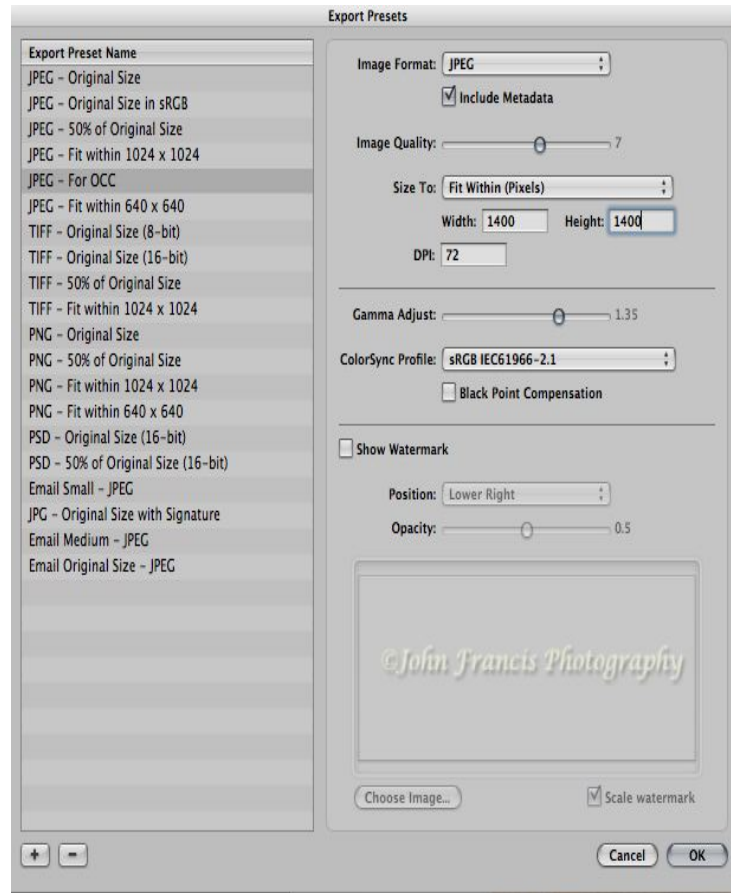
Export Presets

Export Preset Name
JPEG - Original Size
JPEG - Original Size in sRGB
JPEG - 50% of Original Size
JPEG - Fit within 1024 x 1024
JPEG - For OCC
JPEG - Fit within 640 x 640
TIFF - Original Size (8-bit)
TIFF - Original Size (16-bit)
TIFF - 50% of Original Size
TIFF - Fit within 1024 x 1024
PNG - Original Size
PNG - 50% of Original Size
PNG - Fit within 1024 x 1024
PNG - Fit within 640 x 640
PSD - Original Size (16-bit)
PSD - 50% of Original Size (16-bit)
Email Small - JPEG
JPG - Original Size with Signature
Email Medium - JPEG
Email Original Size - JPEG

Image Format: JPEG
Include Metadata
Image Quality: 7
Size To: Fit Within (Pixels)
Width: 1400 Height: 1400
DPI: 72
Gamma Adjust: 1.35
ColorSync Profile: sRGB IEC61966-2.1
Black Point Compensation
Show Watermark
Position: Lower Right
Opacity: 0.5
©John Francis Photography
Choose Image...
Scale watermark

+ -
Cancel OK